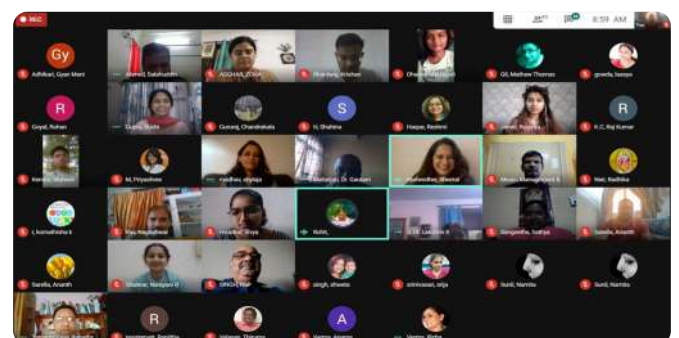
REC

8:59 AM

Gy

Adhikari, Gyan Mani

Ahmed, Salahuddin

ASGHAR, ZOHA

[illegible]

Dhawan, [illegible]

Gill, Mathew Thomas

grwela, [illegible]

R

Goyal, Rohan

Gupta, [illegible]

Gurung, Chandrakala

S

H, Shahina

Harper, Reshmi

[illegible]

R

K.C, Raj Kumar

Kerala, Mahesh

M, Priyanshu

Madhav, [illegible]

Mohanlal, Dr. Gautam

Maheshwar, Shwetal

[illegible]

Nair, Radhika

r, komalheshe k

Rao, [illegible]

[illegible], Divya

Rohit,

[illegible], Lakshmi R

Sengupta, Sathya

Satella, Ananth

Satella, Ananth

Shankar, Narayan V

SINGH, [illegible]

singh, shweta

srinivasan, srija

Sunil, Namita

Sunil, Namita

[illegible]

R

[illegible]

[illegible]

A

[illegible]

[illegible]